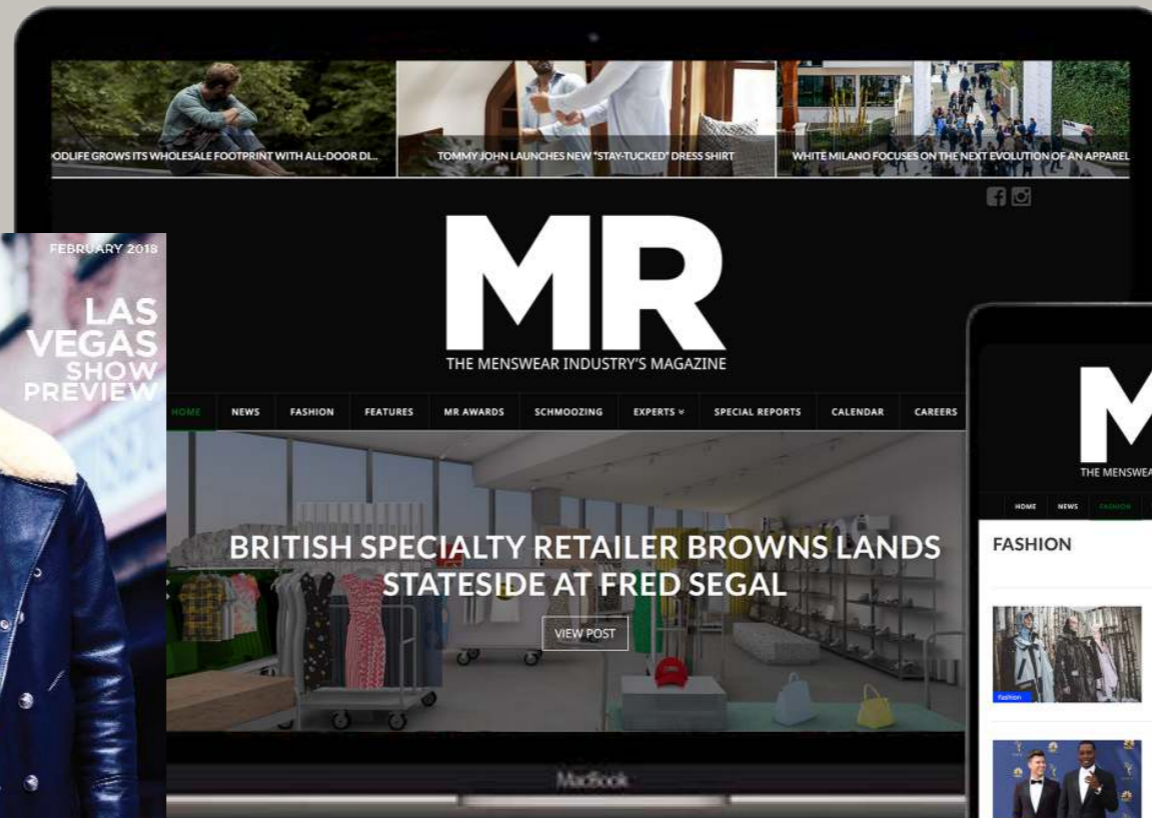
ODLIFE GROWS ITS WHOLESALE FOOTPRINT WITH ALL-DOOR DI...

TOMMY JOHN LAUNCHES NEW "STAY-TUCKED" DRESS SHIRT

WHITE MILANO FOCUSES ON THE NEXT EVOLUTION OF AN APPAREL

MR

THE MENSWEAR INDUSTRY'S MAGAZINE

HOME NEWS FASHION FEATURES MR AWARDS SCHMOOZING EXPERTS SPECIAL REPORTS CALENDAR CAREERS

BRITISH SPECIALTY RETAILER BROWNS LANDS STATESIDE AT FRED SEGAL

VIEW POST

MacBook

FEBRUARY 2018

LAS VEGAS SHOW PREVIEW

MR

THE MENSWEA

HOME NEWS FASHION

FASHION

fashion